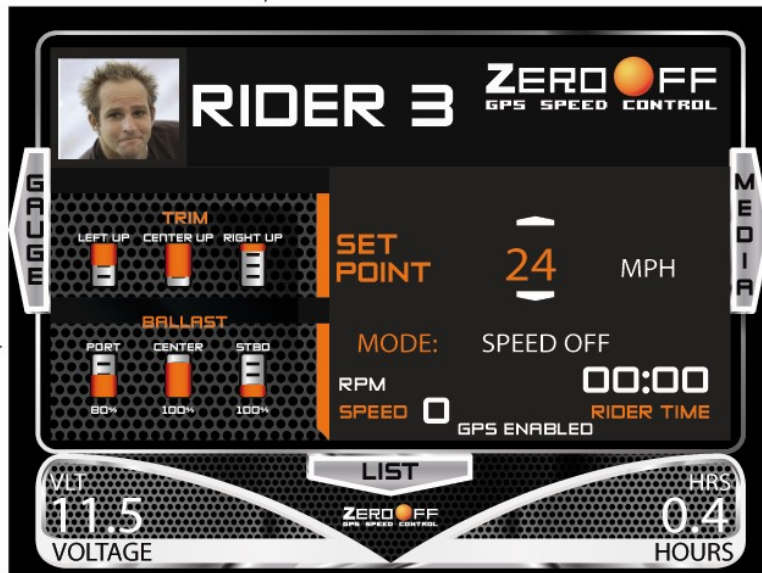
RIDER 3

ZERO OFF
GPS SPEED CONTROL

GAUGE

MEDIA

TRIM
LEFT UP CENTER UP RIGHT UP

BALLAST
PORT CENTER STBD
80% 100% 100%

SET POINT
24
MPH

MODE: SPEED OFF

RPM
SPEED
GPS ENABLED
00:00
RIDER TIME

LIST

VLT
11.5
VOLTAGE

ZERO OFF
GPS SPEED CONTROL

HRS
0.4
HOURS